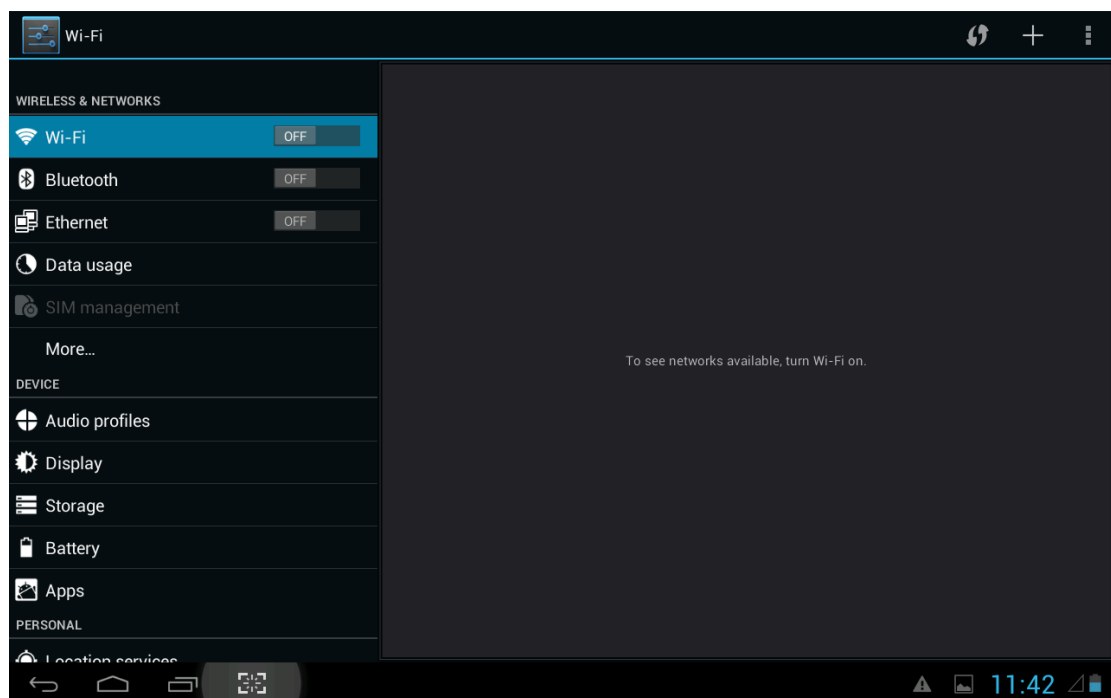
Wi-Fi

WIRELESS & NETWORKS

Wi-Fi OFF

Bluetooth OFF

Ethernet OFF

Data usage

SIM management

More...

DEVICE

Audio profiles

Display

Storage

Battery

Apps

PERSONAL

Location services

To see networks available, turn Wi-Fi on.

11:42